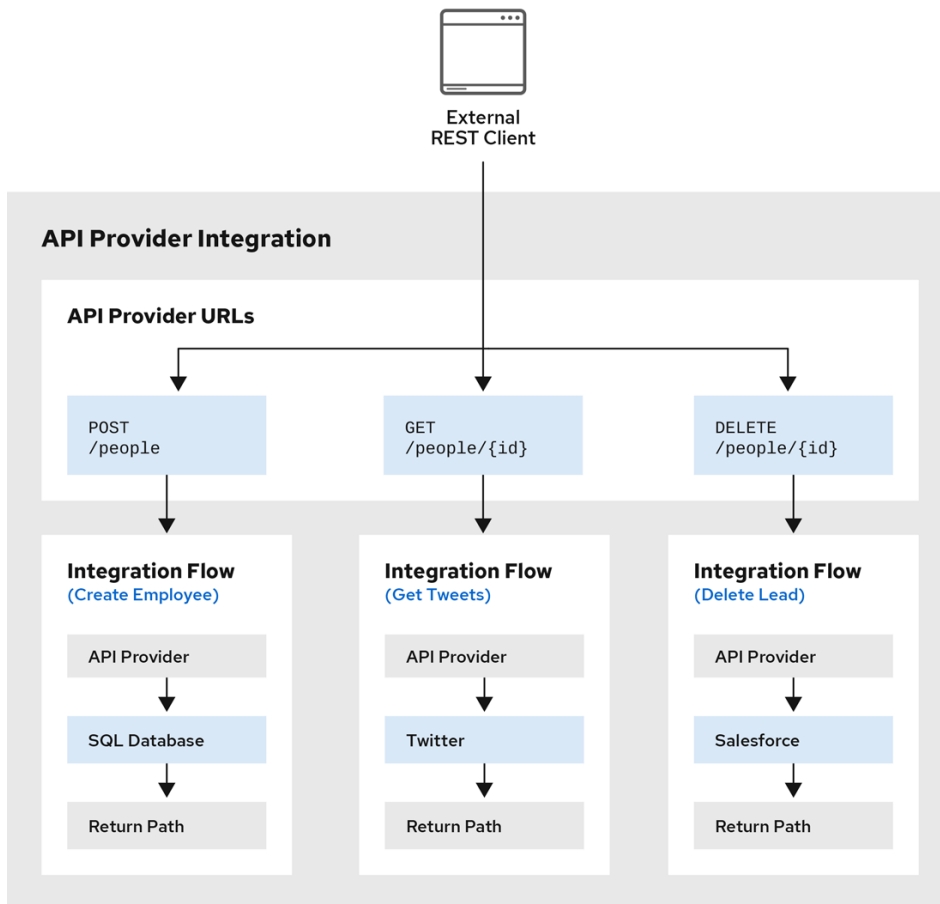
External
REST Client

API Provider Integration

API Provider URLs

POST
/people

GET
/people/{id}

DELETE
/people/{id}

Integration Flow
(Create Employee)

API Provider

SQL Database

Return Path

Integration Flow
(Get Tweets)

API Provider

Twitter

Return Path

Integration Flow
(Delete Lead)

API Provider

Salesforce

Return Path